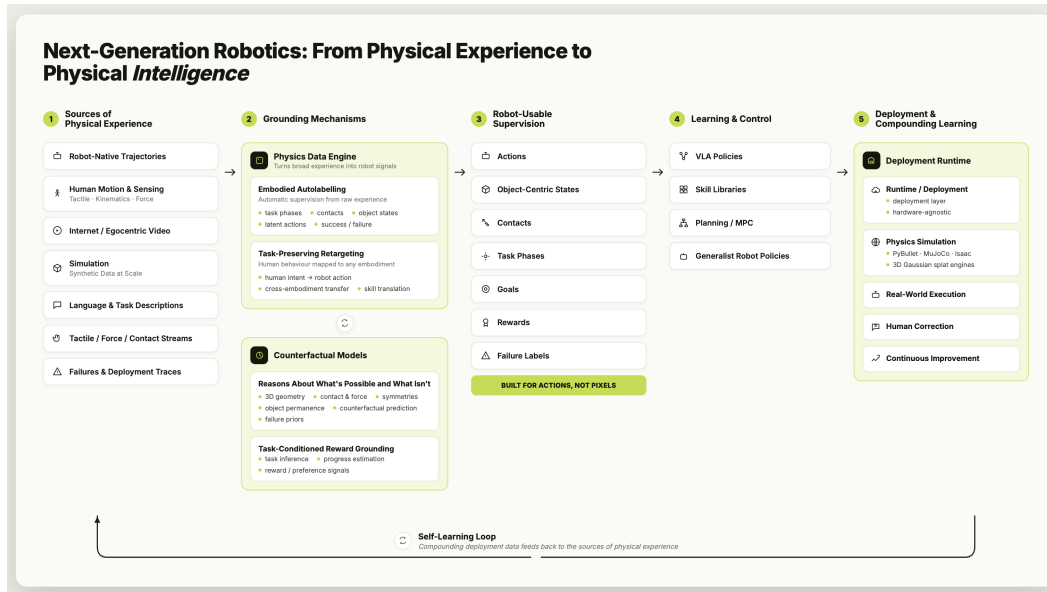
Next-Generation Robotics: From Physical Experience to Physical *Intelligence*

1 Sources of Physical Experience

Robot-Native Trajectories

Human Motion & Sensing
Tactile · Kinematics · Force

Internet / Egocentric Video

Simulation
Synthetic Data at Scale

Language & Task Descriptions

Tactile / Force / Contact Streams

Failures & Deployment Traces

2 Grounding Mechanisms

Physics Data Engine
Turns broad experience into robot signals

Embodied Autolabelling
Automatic supervision from raw experience
task phases · contacts · object states
latent actions · success / failure

Task-Preserving Retargeting
Human behaviour mapped to any embodiment
human intent → robot action
cross-embodiment transfer · skill translation

Counterfactual Models

Reasons About What's Possible and What Isn't
3D geometry · contact & force · symmetries
object permanence · counterfactual prediction
failure priors

Task-Conditioned Reward Grounding
task inference · progress estimation
reward / preference signals

3 Robot-Usable Supervision

Actions

Object-Centric States

Contacts

Task Phases

Goals

Rewards

Failure Labels

BUILT FOR ACTIONS, NOT PIXELS

4 Learning & Control

VLA Policies

Skill Libraries

Planning / MPC

Generalist Robot Policies

5 Deployment & Compounding Learning

Deployment Runtime

Runtime / Deployment
deployment layer
hardware-agnostic

Physics Simulation
PyBullet · MuJoCo · Isaac
3D Gaussian splat engines

Real-World Execution

Human Correction

Continuous Improvement

Self-Learning Loop
Compounding deployment data feeds back to the sources of physical experience